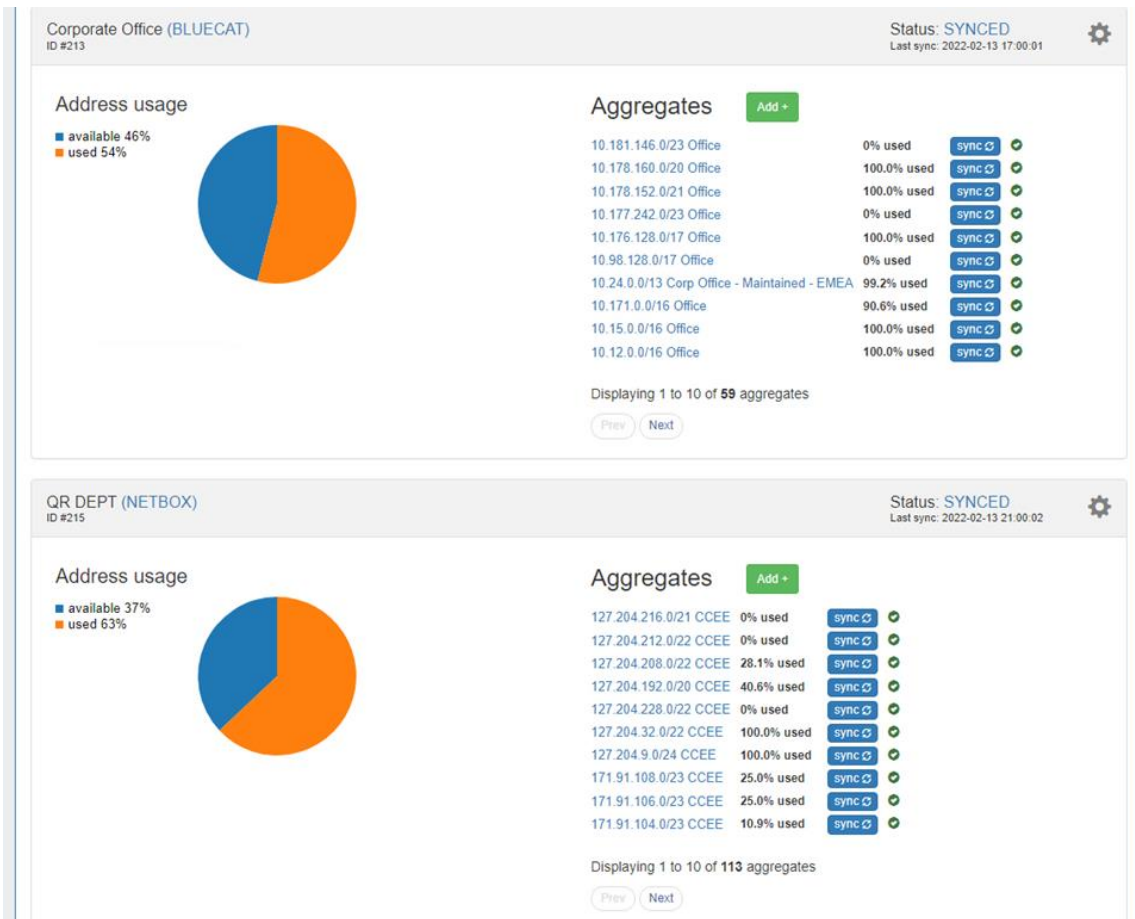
Corporate Office (BLUECAT)
ID #213

Status: SYNCED
Last sync: 2022-02-13 17:00:01

Address usage
available 46%
used 54%

Aggregates Add +

| | | |
|---|---|---|
| 10.181.146.0/23 Office | 0% used | sync |
| 10.178.160.0/20 Office | 100.0% used | sync |
| 10.178.152.0/21 Office | 100.0% used | sync |
| 10.177.242.0/23 Office | 0% used | sync |
| 10.176.128.0/17 Office | 100.0% used | sync |
| 10.98.128.0/17 Office | 0% used | sync |
| 10.24.0.0/13 Corp Office - Maintained - EMEA | 99.2% used | sync |
| 10.171.0.0/16 Office | 90.6% used | sync |
| 10.15.0.0/16 Office | 100.0% used | sync |
| 10.12.0.0/16 Office | 100.0% used | sync |

Displaying 1 to 10 of 59 aggregates

Prev Next

QR DEPT (NETBOX)
ID #215

Status: SYNCED
Last sync: 2022-02-13 21:00:02

Address usage
available 37%
used 63%

Aggregates Add +

| | | |
|---|---|---|
| 127.204.216.0/21 CCEE | 0% used | sync |
| 127.204.212.0/22 CCEE | 0% used | sync |
| 127.204.208.0/22 CCEE | 28.1% used | sync |
| 127.204.192.0/20 CCEE | 40.6% used | sync |
| 127.204.228.0/22 CCEE | 0% used | sync |
| 127.204.32.0/22 CCEE | 100.0% used | sync |
| 127.204.9.0/24 CCEE | 100.0% used | sync |
| 171.91.108.0/23 CCEE | 25.0% used | sync |
| 171.91.106.0/23 CCEE | 25.0% used | sync |
| 171.91.104.0/23 CCEE | 10.9% used | sync |

Displaying 1 to 10 of 113 aggregates

Prev Next